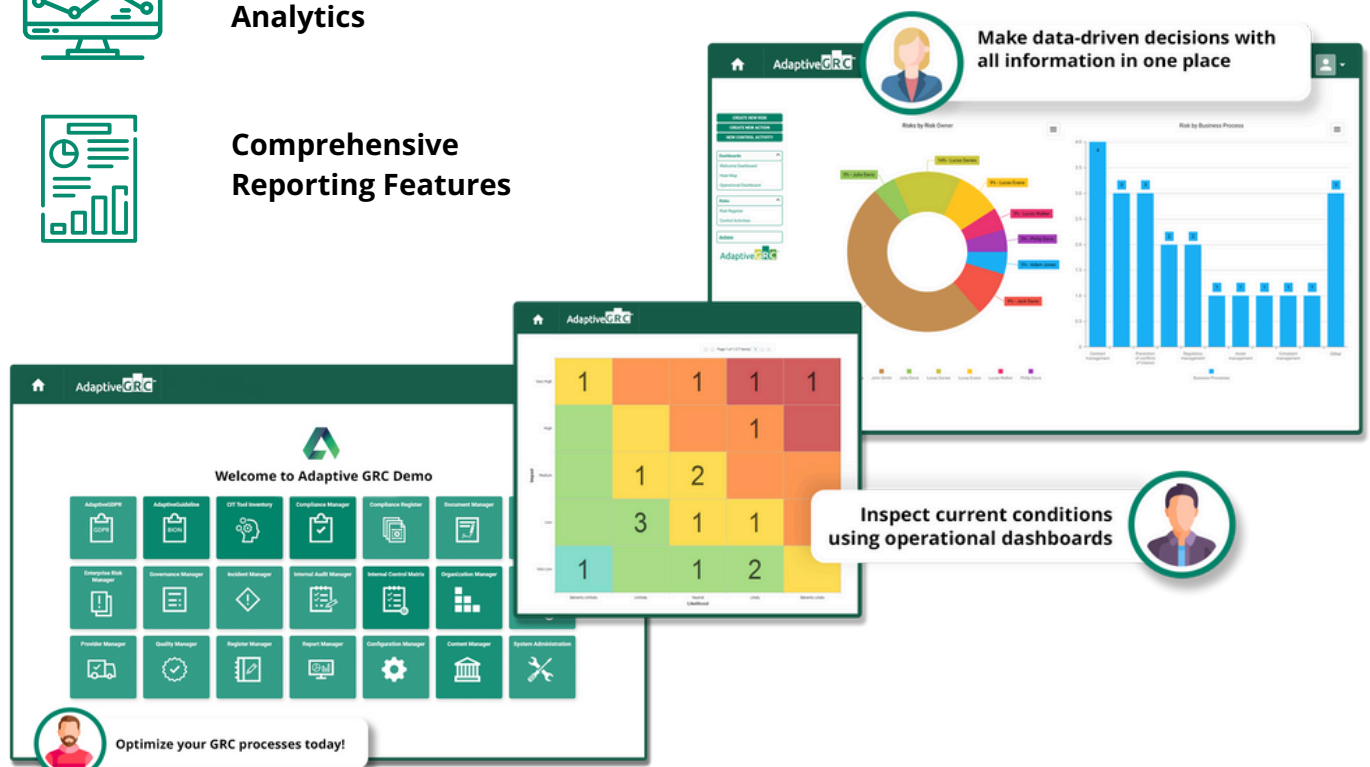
Analytics

Comprehensive Reporting Features

Make data-driven decisions with all information in one place

AdaptiveGRC

CREATE NEW RISK
CREATE NEW ACTION
NEW CONTROL ACTIVITY

Dashboards
Welcome Dashboard
Heat Map
Operational Dashboard

Risks
Risk Register
Control Activities

Actions

AdaptiveGRC

Risks by Risk Owner

Risk by Business Process

AdaptiveGRC

1 1 1 1
1
1 2
3 1 1
1 1 2

Likelihood

Inspect current conditions using operational dashboards

AdaptiveGRC

Welcome to Adaptive GRC Demo

AdaptiveGDPR
AdaptiveGuideline
CIT Tool Inventory
Compliance Manager
Compliance Register
Document Manager
Enterprise Risk Manager
Governance Manager
Incident Manager
Internal Audit Manager
Internal Control Matrix
Organization Manager
Provider Manager
Quality Manager
Register Manager
Report Manager
Configuration Manager
Content Manager
System Administration

Optimize your GRC processes today!